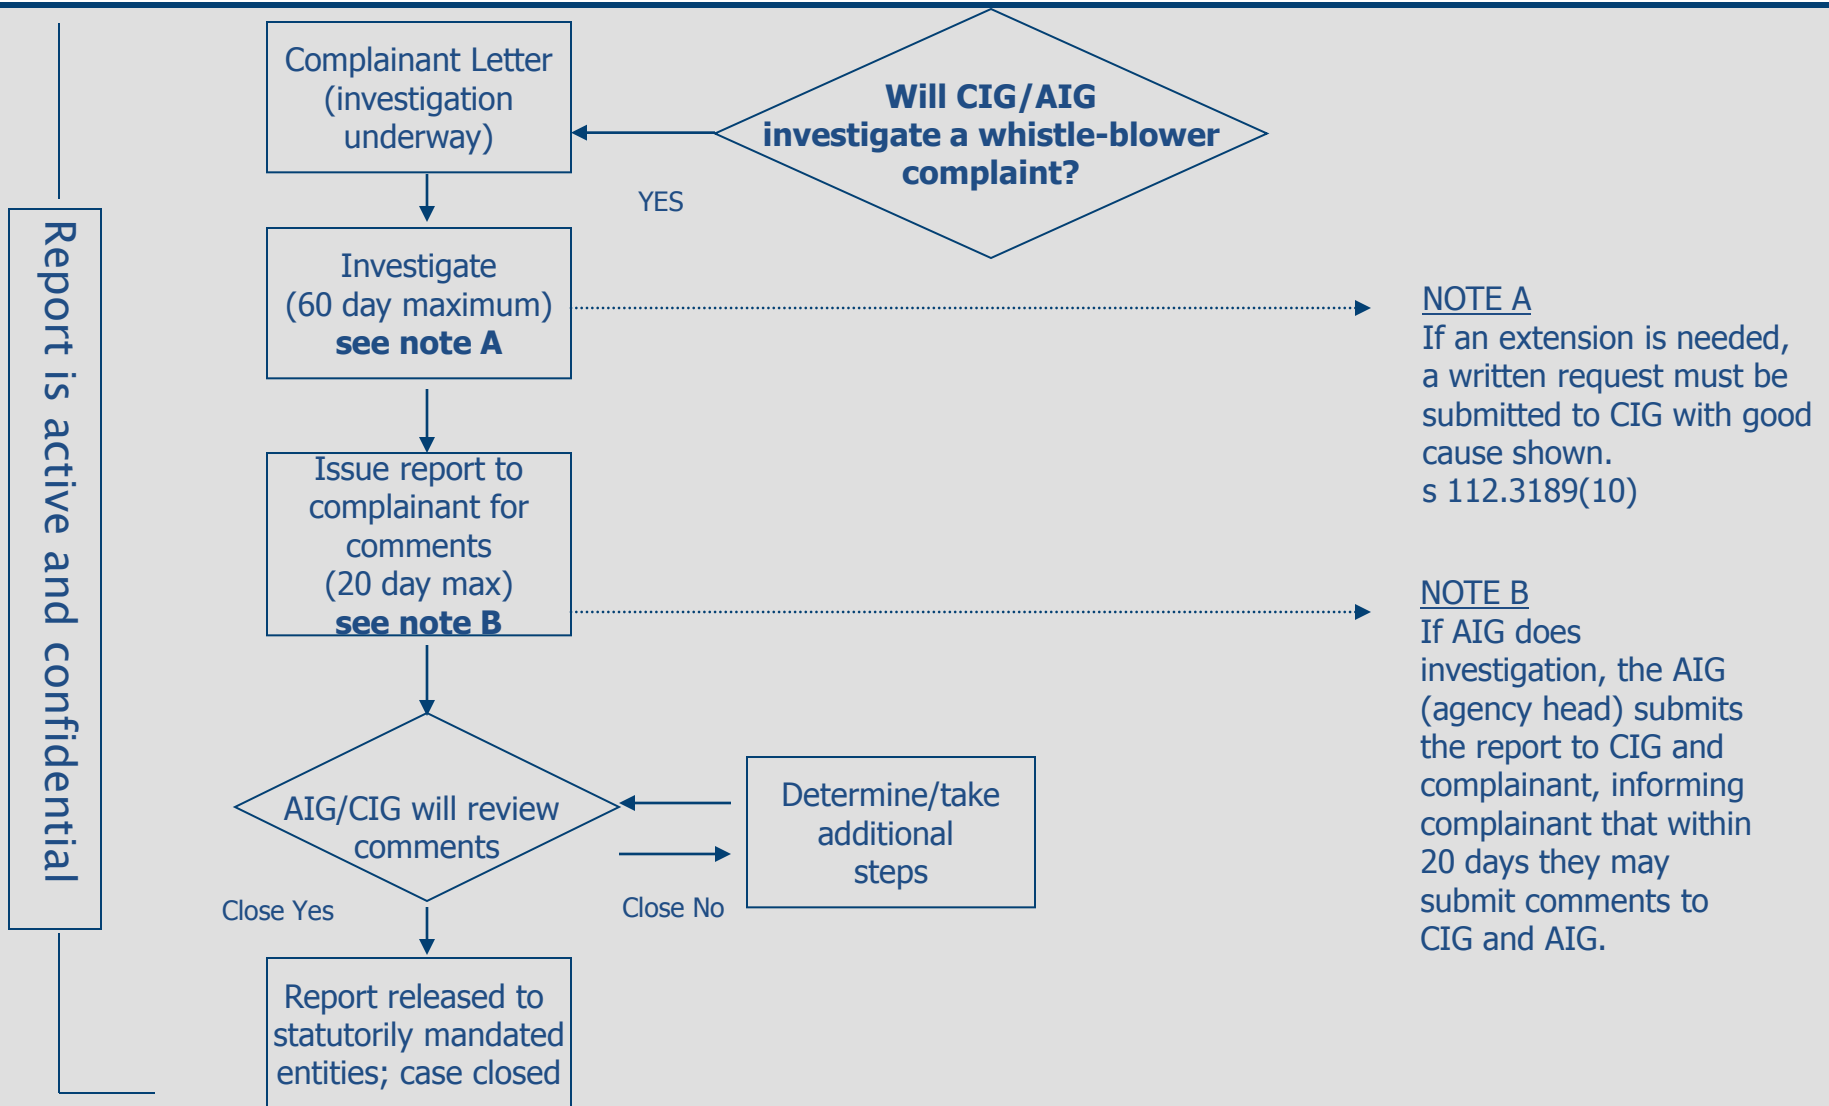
Report is active and confidential

Will CIG/AIG investigate a whistle-blower complaint?

YES

Complainant Letter (investigation underway)

Investigate (60 day maximum) **see note A**

Issue report to complainant for comments (20 day max) **see note B**

AIG/CIG will review comments

Close Yes

Close No

Determine/take additional steps

Report released to statutorily mandated entities; case closed

NOTE A
If an extension is needed, a written request must be submitted to CIG with good cause shown.
s 112.3189(10)

NOTE B
If AIG does investigation, the AIG (agency head) submits the report to CIG and complainant, informing complainant that within 20 days they may submit comments to CIG and AIG.